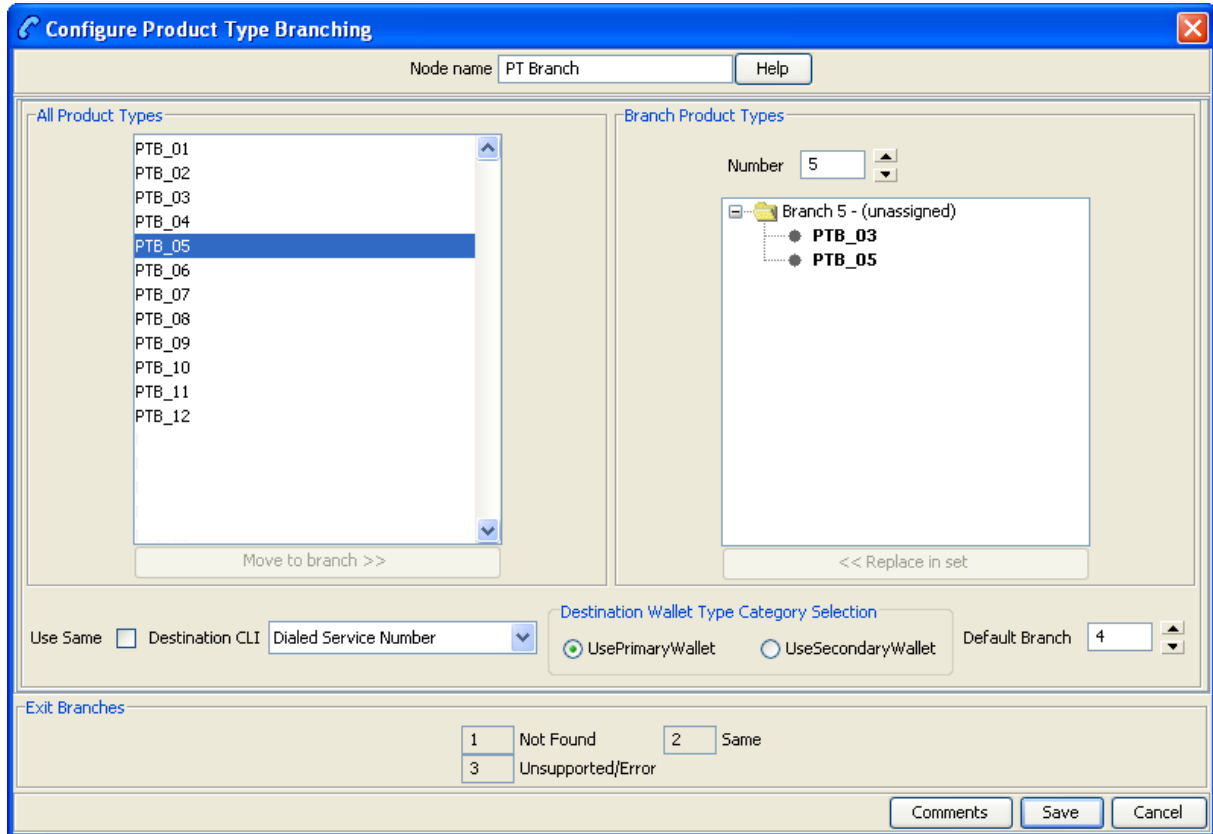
Configure Product Type Branching

Node name PT Branch Help

All Product Types

PTB_01
PTB_02
PTB_03
PTB_04
PTB_05
PTB_06
PTB_07
PTB_08
PTB_09
PTB_10
PTB_11
PTB_12

Move to branch >>

Branch Product Types

Number 5

Branch 5 - (unassigned)
PTB_03
PTB_05

<< Replace in set

Use Same Destination CLI Dialed Service Number

Destination Wallet Type Category Selection
UsePrimaryWallet UseSecondaryWallet

Default Branch 4

Exit Branches

1 Not Found 2 Same
3 Unsupported/Error

Comments Save Cancel